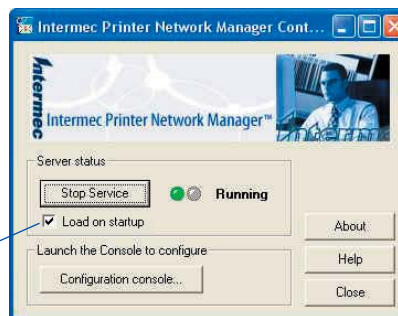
Intermec Printer Network Manager Cont...

Intermec

Intermec Printer Network Manager™

Server status

Stop Service

Running

Load on startup

Launch the Console to configure

Configuration console...

About

Help

Close